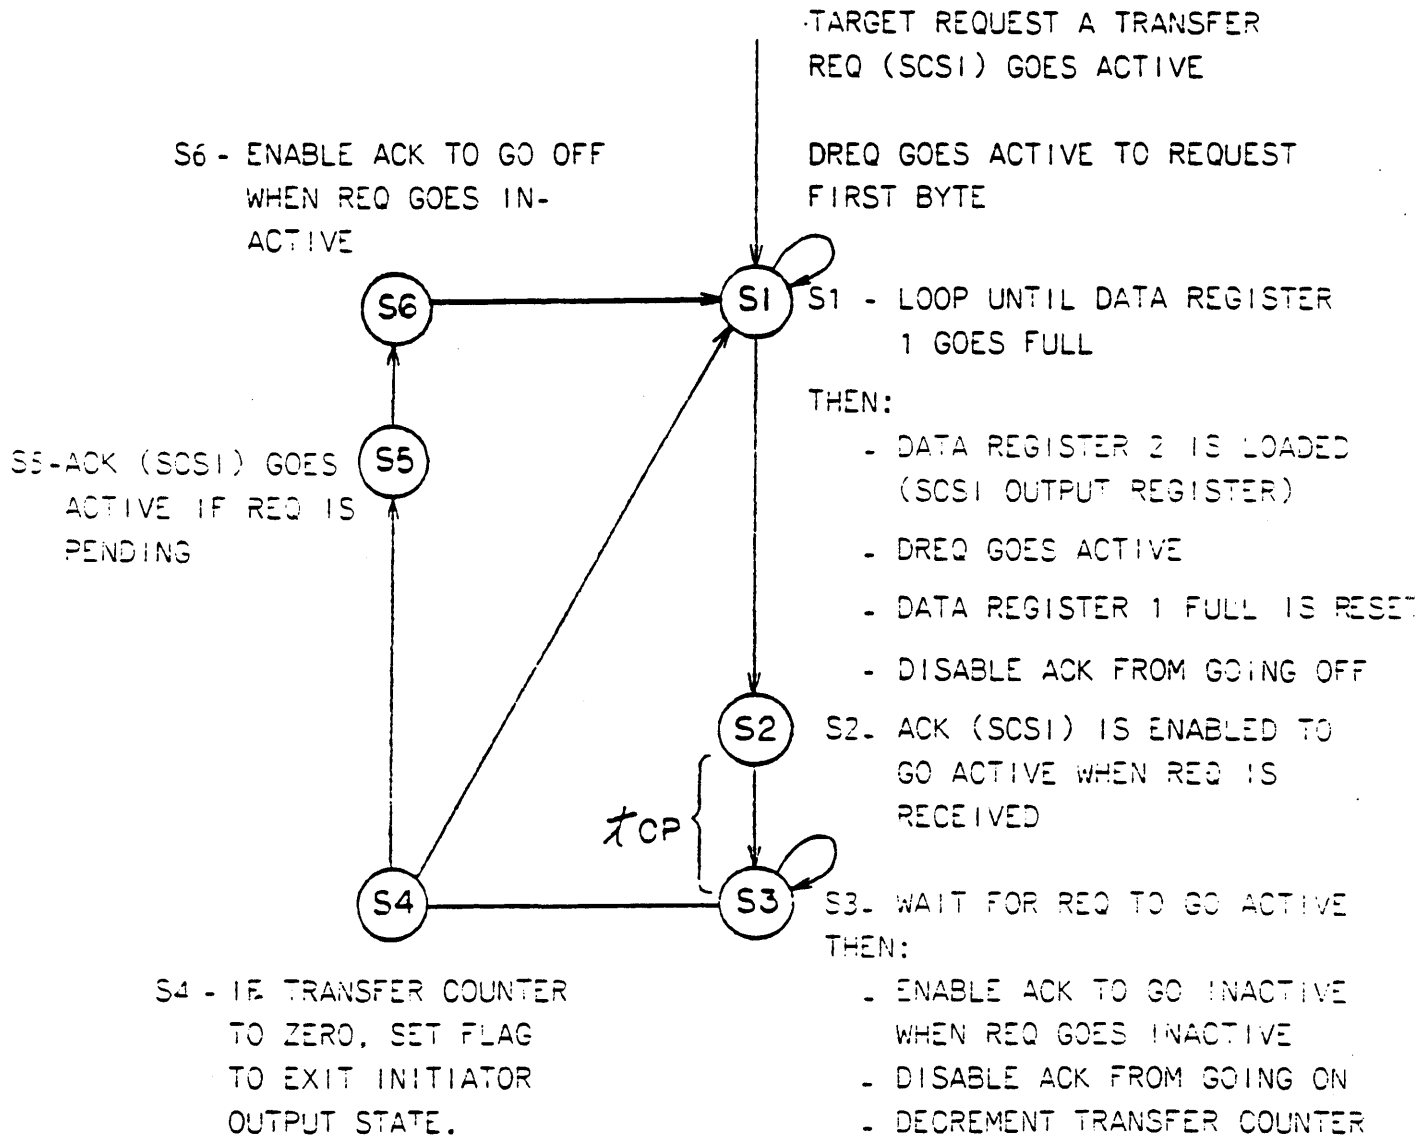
TARGET REQUEST A TRANSFER
REQ (SCSI) GOES ACTIVE

DREQ GOES ACTIVE TO REQUEST FIRST BYTE

S6 - ENABLE ACK TO GO OFF WHEN REQ GOES INACTIVE

S6

S1

S1 - LOOP UNTIL DATA REGISTER 1 GOES FULL

THEN:
- DATA REGISTER 2 IS LOADED (SCSI OUTPUT REGISTER)
- DREQ GOES ACTIVE
- DATA REGISTER 1 FULL IS RESET
- DISABLE ACK FROM GOING OFF

S5-ACK (SCSI) GOES ACTIVE IF REQ IS PENDING

S5

S2

S2. ACK (SCSI) IS ENABLED TO GO ACTIVE WHEN REQ IS RECEIVED

$t_{CP}$

S4

S3

S3. WAIT FOR REQ TO GO ACTIVE
THEN:
- ENABLE ACK TO GO INACTIVE WHEN REQ GOES INACTIVE
- DISABLE ACK FROM GOING ON
- DECREMENT TRANSFER COUNTER

S4 - IF TRANSFER COUNTER TO ZERO, SET FLAG TO EXIT INITIATOR OUTPUT STATE.